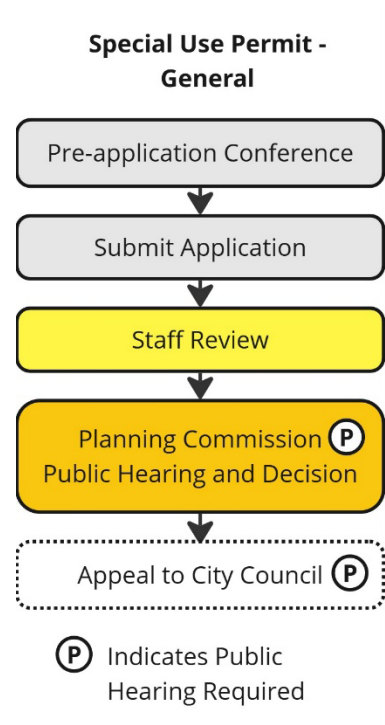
Special Use Permit - General

Pre-application Conference

Submit Application

Staff Review

Planning Commission P
Public Hearing and Decision

Appeal to City Council P

P Indicates Public Hearing Required